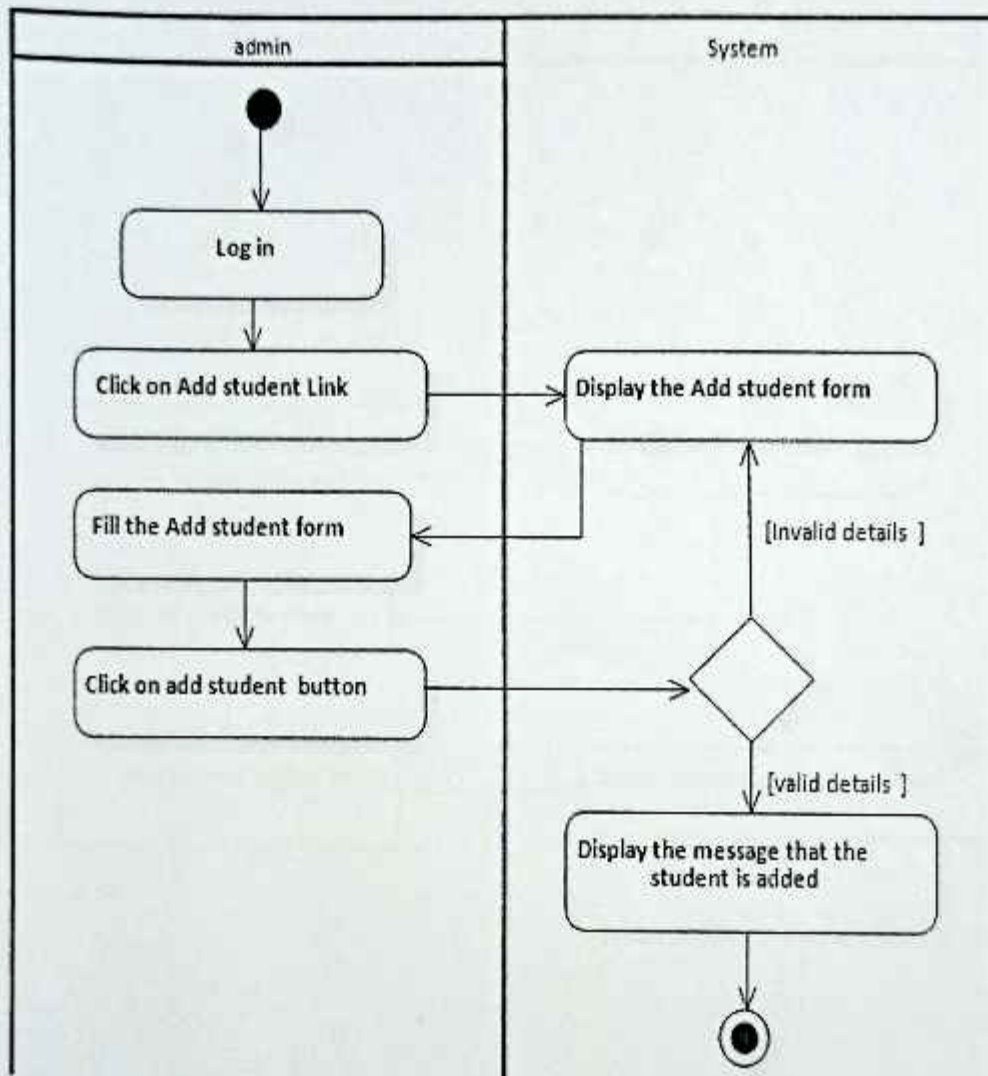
admin

System

Log in

Click on Add student Link

Display the Add student form

Fill the Add student form

[Invalid details ]

Click on add student button

[valid details ]

Display the message that the student is added